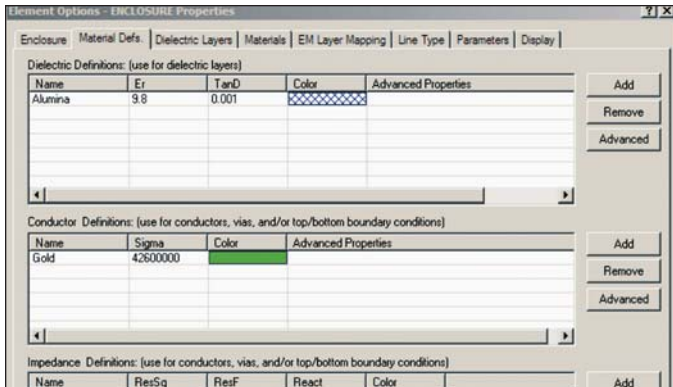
Element Options - ENCLOSURE Properties

?| X

Enclosure | Material Defs. | Dielectric Layers | Materials | EM Layer Mapping | Line Type | Parameters | Display

Dielectric Definitions: (use for dielectric layers)

| Name | Er | TanD | Color | Advanced Properties |
|---|---|---|---|---|
| Alumina | 9.8 | 0.001 | | |

Add

Remove

Advanced

Conductor Definitions: (use for conductors, vias, and/or top/bottom boundary conditions)

| Name | Sigma | Color | Advanced Properties |
|---|---|---|---|
| Gold | 42600000 | | |

Add

Remove

Advanced

Impedance Definitions: (use for conductors, vias, and/or top/bottom boundary conditions)

| Name | ResSq | ResF | React | Color |
|---|---|---|---|---|

Add